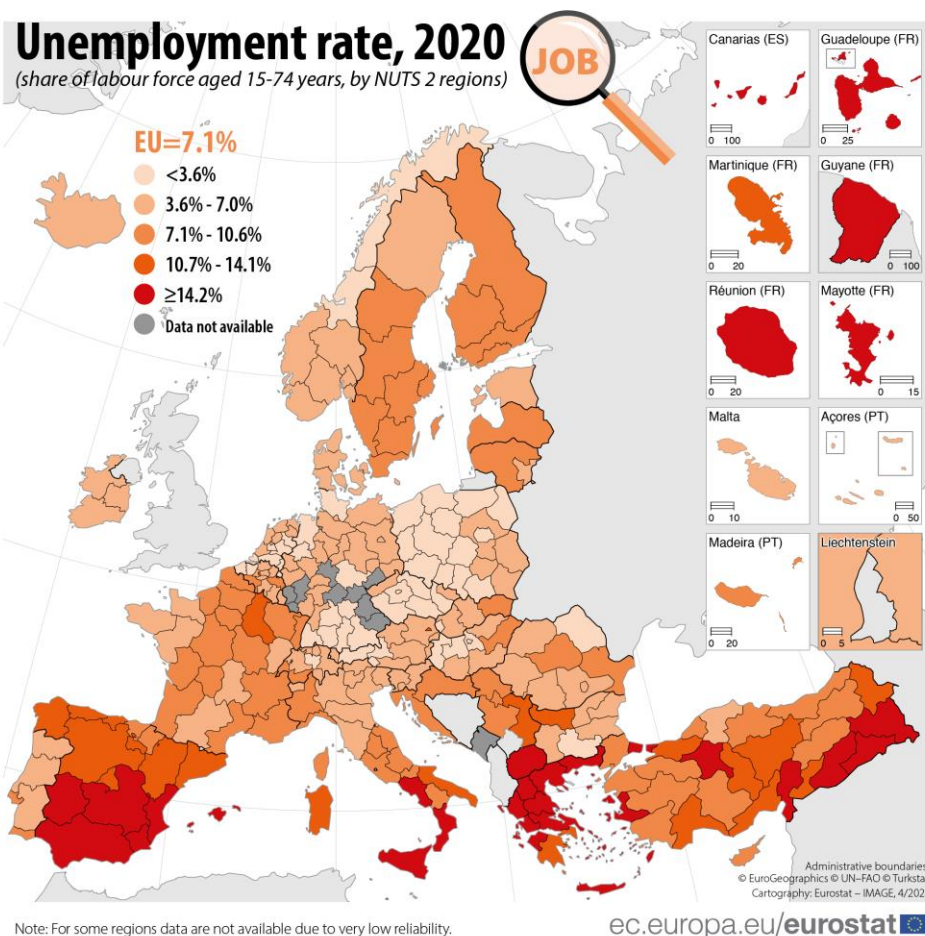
Unemployment rate, 2020

(share of labour force aged 15-74 years, by NUTS 2 regions)

JOB

EU=7.1%

<3.6%

3.6% - 7.0%

7.1% - 10.6%

10.7% - 14.1%

≥14.2%

Data not available

Canarias (ES)

0 100

Guadeloupe (FR)

0 25

Martinique (FR)

0 20

Guyane (FR)

0 100

Réunion (FR)

0 20

Mayotte (FR)

0 15

Malta

0 10

Açores (PT)

0 50

Madeira (PT)

0 20

Liechtenstein

0 5

Administrative boundaries: © EuroGeographics © UN–FAO © Turkstat

Cartography: Eurostat – IMAGE, 4/202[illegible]

Note: For some regions data are not available due to very low reliability.

ec.europa.eu/eurostat